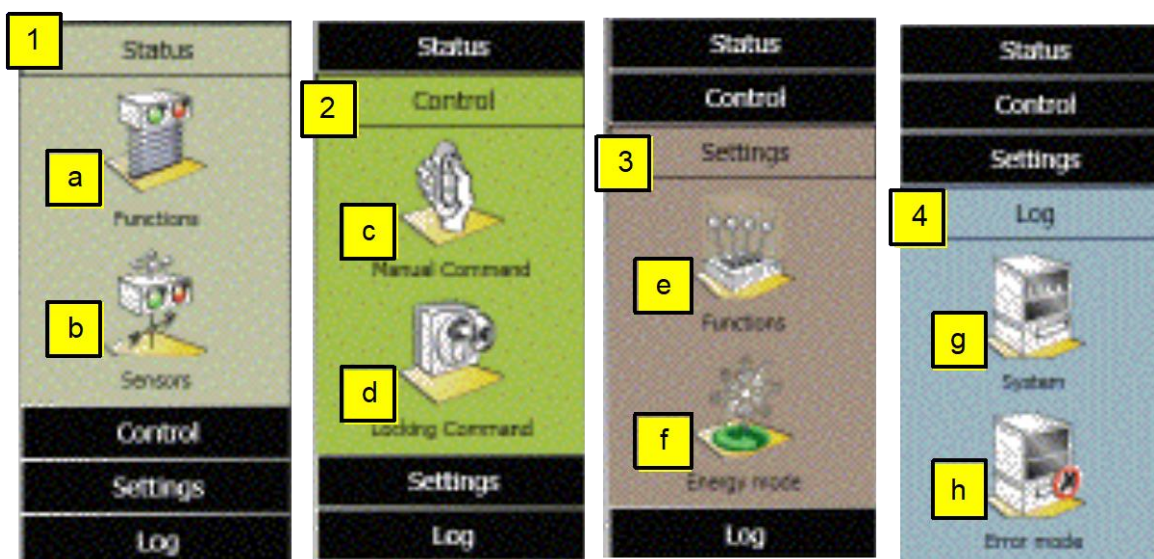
1
Status
a
Functions
b
Sensors
Control
Settings
Log

Status
2
Control
c
Manual Command
d
Locking Command
Settings
Log

Status
Control
3
Settings
e
Functions
f
Energy mode
Log

Status
Control
Settings
4
Log
g
System
h
Error mode